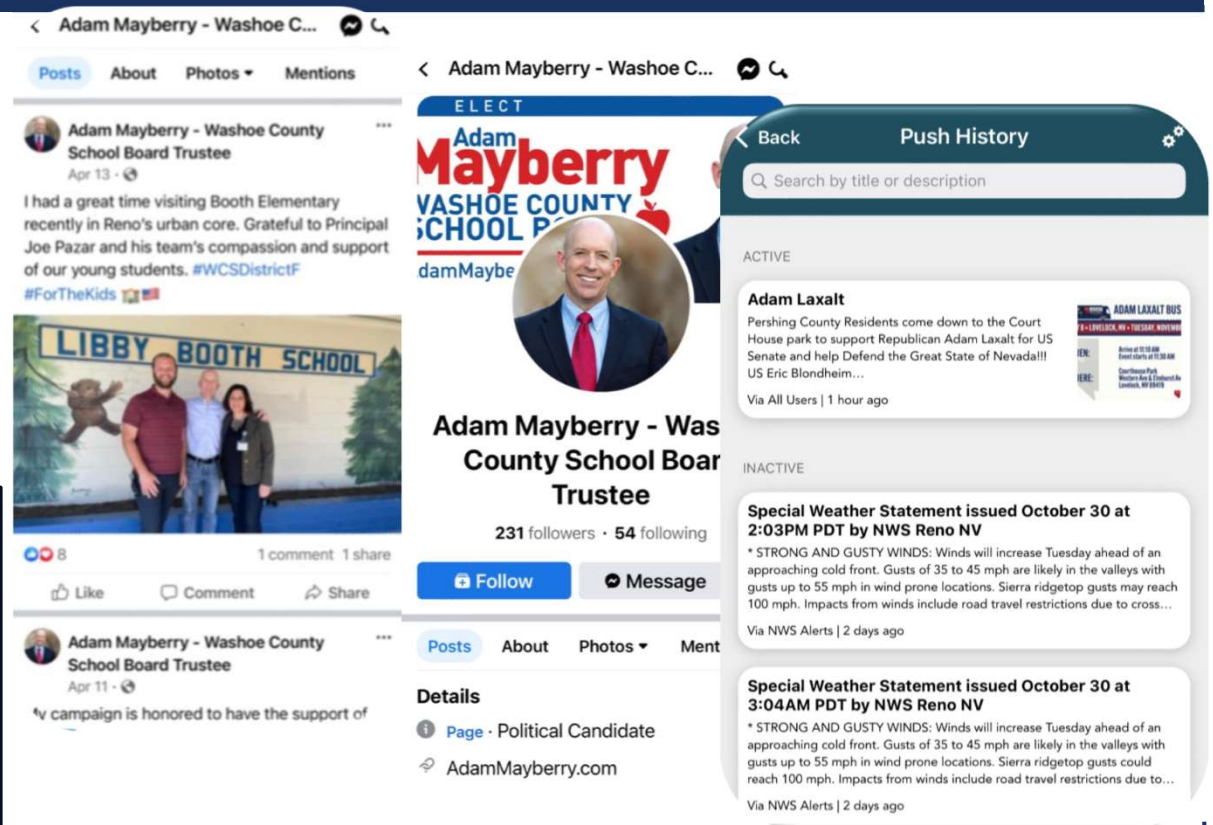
Adam Mayberry - Washoe C...

Posts About Photos ▾ Mentions

Adam Mayberry - Washoe County School Board Trustee
Apr 13 ·

I had a great time visiting Booth Elementary recently in Reno's urban core. Grateful to Principal Joe Pazar and his team's compassion and support of our young students. #WCSDistrictF #ForTheKids

LIBBY BOOTH SCHOOL

8 1 comment 1 share

Like Comment Share

Adam Mayberry - Washoe County School Board Trustee
Apr 11 ·

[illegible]y campaign is honored to have the support of

Adam Mayberry - Washoe C...

ELECT
Adam Mayberry
WASHOE COUNTY SCHOOL B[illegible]
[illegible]damMaybe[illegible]

Adam Mayberry - Was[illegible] County School Boar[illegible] Trustee

231 followers · 54 following

Follow Message

Posts About Photos ▾ Ment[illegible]

Details
Page · Political Candidate
AdamMayberry.com

Back Push History

Search by title or description

ACTIVE

Adam Laxalt
Pershing County Residents come down to the Court House park to support Republican Adam Laxalt for US Senate and help Defend the Great State of Nevada!!! US Eric Blondheim...
Via All Users | 1 hour ago

ADAM LAXALT BUS
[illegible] LOVELOCK, NV • TUESDAY, NOVEMB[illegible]
Arrive at 11:10 AM
Event starts at 11:30 AM
Courthouse Park
Western Ave & Elmhurst Av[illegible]
Lovelock, NV 89419

INACTIVE

Special Weather Statement issued October 30 at 2:03PM PDT by NWS Reno NV
* STRONG AND GUSTY WINDS: Winds will increase Tuesday ahead of an approaching cold front. Gusts of 35 to 45 mph are likely in the valleys with gusts up to 55 mph in wind prone locations. Sierra ridgetop gusts may reach 100 mph. Impacts from winds include road travel restrictions due to cross...
Via NWS Alerts | 2 days ago

Special Weather Statement issued October 30 at 3:04AM PDT by NWS Reno NV
* STRONG AND GUSTY WINDS: Winds will increase Tuesday ahead of an approaching cold front. Gusts of 35 to 45 mph are likely in the valleys with gusts up to 55 mph in wind prone locations. Sierra ridgetop gusts could reach 100 mph. Impacts from winds include road travel restrictions due to...
Via NWS Alerts | 2 days ago